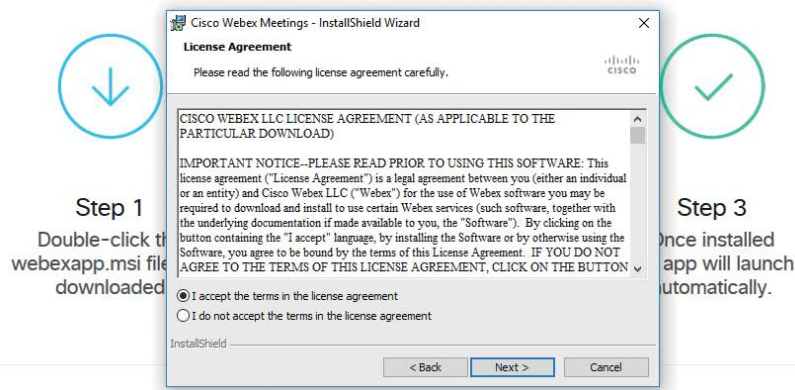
Cisco Webex Meetings - InstallShield Wizard

License Agreement

Please read the following license agreement carefully.

cisco

CISCO WEBEX LLC LICENSE AGREEMENT (AS APPLICABLE TO THE PARTICULAR DOWNLOAD)

IMPORTANT NOTICE--PLEASE READ PRIOR TO USING THIS SOFTWARE: This license agreement ("License Agreement") is a legal agreement between you (either an individual or an entity) and Cisco Webex LLC ("Webex") for the use of Webex software you may be required to download and install to use certain Webex services (such software, together with the underlying documentation if made available to you, the "Software"). By clicking on the button containing the "I accept" language, by installing the Software or by otherwise using the Software, you agree to be bound by the terms of this License Agreement. IF YOU DO NOT AGREE TO THE TERMS OF THIS LICENSE AGREEMENT, CLICK ON THE BUTTON

I accept the terms in the license agreement

I do not accept the terms in the license agreement

InstallShield

< Back

Next >

Cancel

Step 1

Double-click th

webexapp.msi file

downloaded

Step 3

Once installed

app will launch

utomatically.